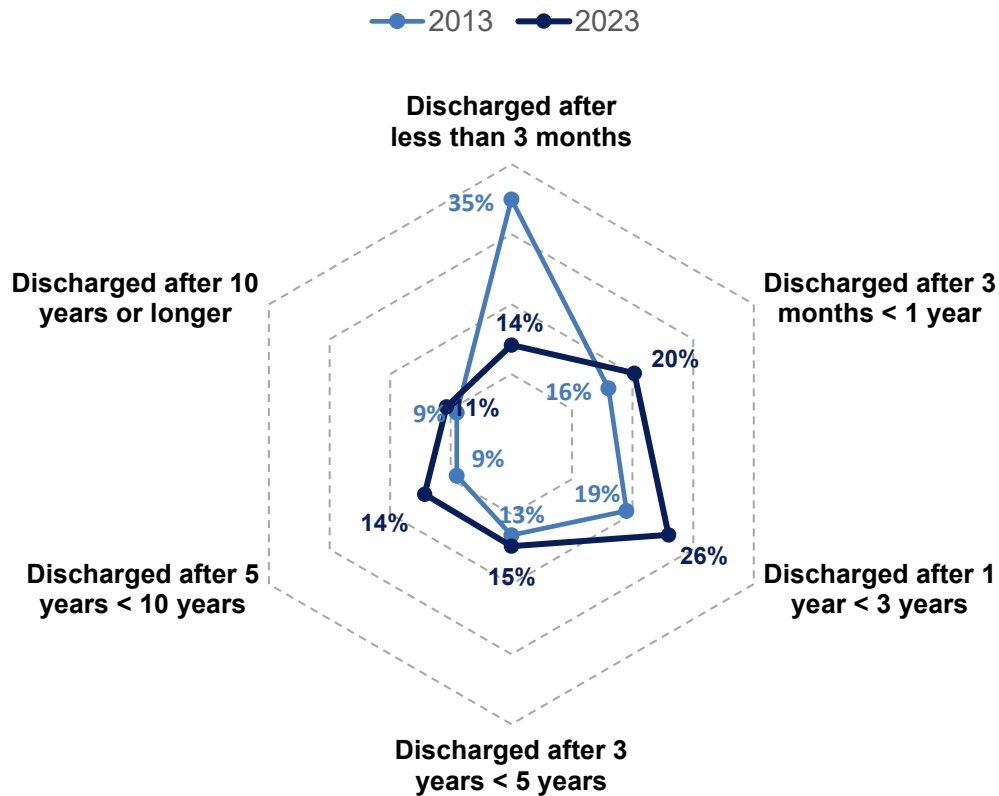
2013 2023

Discharged after less than 3 months

35%

14%

Discharged after 3 months < 1 year

20%

16%

Discharged after 10 years or longer

9%

11%

9%

19%

13%

14%

26%

15%

Discharged after 5 years < 10 years

Discharged after 1 year < 3 years

Discharged after 3 years < 5 years